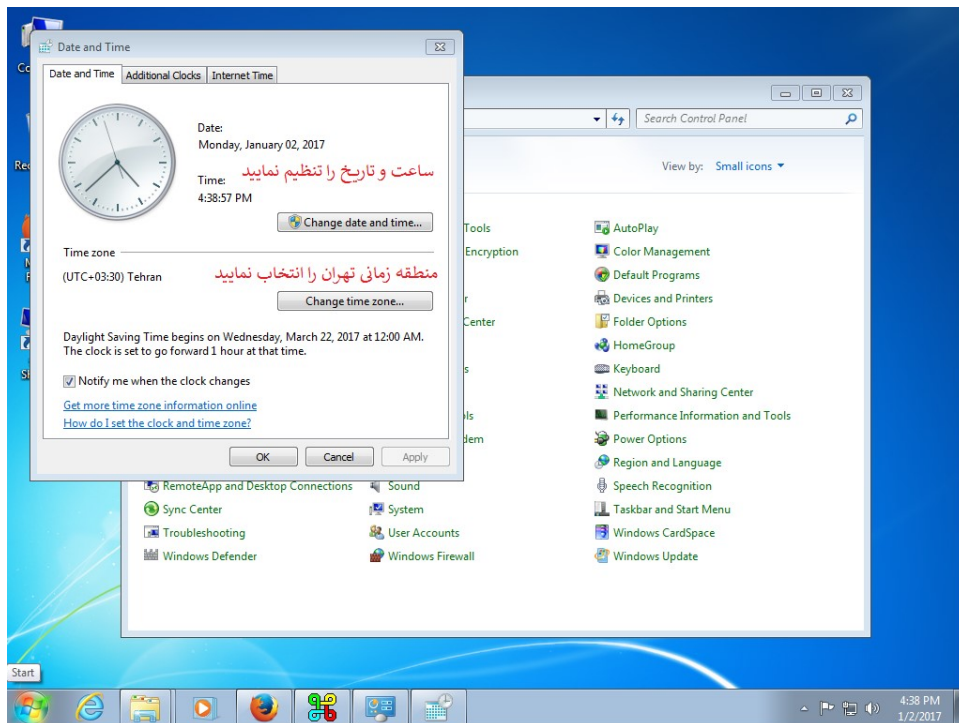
Date and Time

Date and Time | Additional Clocks | Internet Time

Date:
Monday, January 02, 2017

Time:
4:38:57 PM

ساعت و تاریخ را تنظیم نمایید

Change date and time...

Time zone

(UTC+03:30) Tehran

منطقه زمانی تهران را انتخاب نمایید

Change time zone...

Daylight Saving Time begins on Wednesday, March 22, 2017 at 12:00 AM. The clock is set to go forward 1 hour at that time.

Notify me when the clock changes

Get more time zone information online
How do I set the clock and time zone?

OK | Cancel | Apply

Search Control Panel

View by: Small icons

Tools
Encryption
r
Center
s
ols
dem

AutoPlay
Color Management
Default Programs
Devices and Printers
Folder Options
HomeGroup
Keyboard
Network and Sharing Center
Performance Information and Tools
Power Options
Region and Language
Speech Recognition
Taskbar and Start Menu
Windows CardSpace
Windows Update

RemoteApp and Desktop Connections
Sync Center
Troubleshooting
Windows Defender

Sound
System
User Accounts
Windows Firewall

Start

4:38 PM
1/2/2017